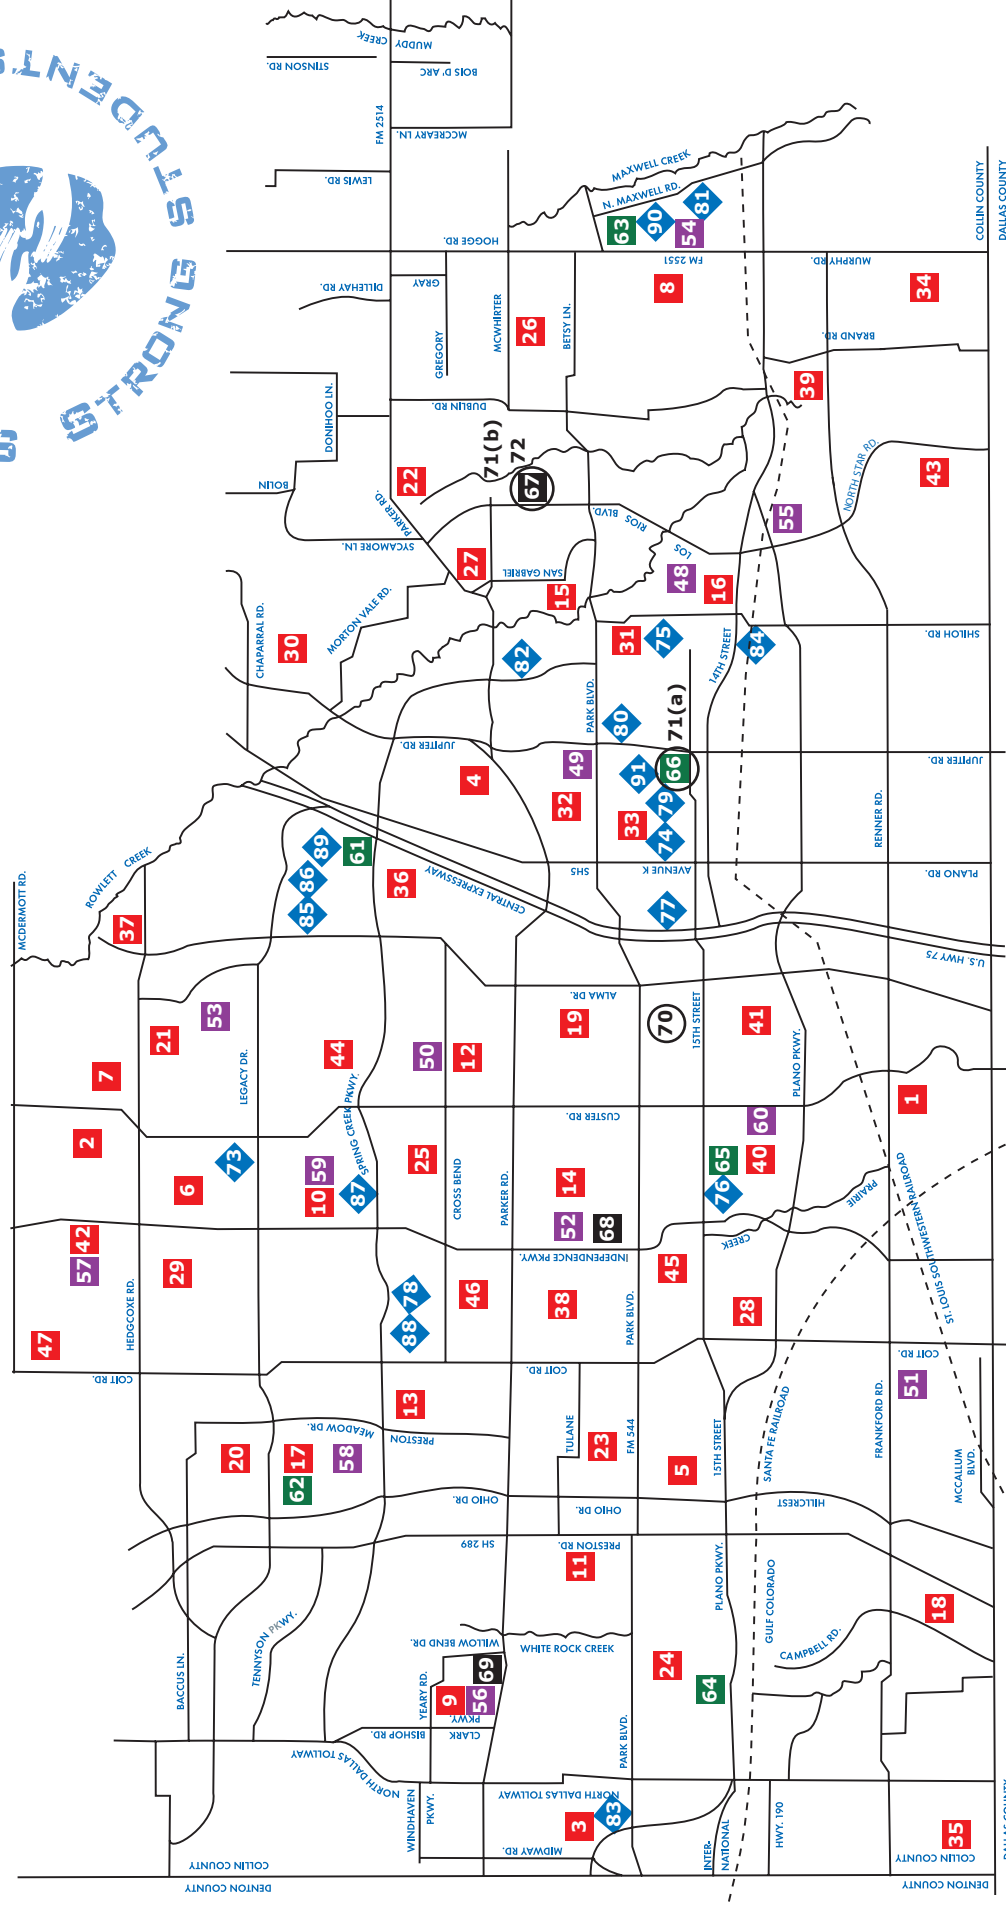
STUDENTS STRONG

MUDDY CREEK
STINSON RD.
BOIS D'ARC
FM 2514
MCCREARY LN.
LEWIS RD.
MAXWELL CREEK
N. MAXWELL RD.
63 90 81 54
HOGGE RD.
FM 2551
MURPHY RD.
COLLIN COUNTY
DALLAS COUNTY
DILLEHAY RD.
GRAY
8
34
GREGORY
MCWHIRTER
26
BETSY LN.
BRAND RD.
39
DUBLIN RD.
DONIHOO LN.
71(b)
72
67
22
BOLIN
43
NORTH STAR RD.
PARKER RD.
RIOS BLVD.
LOS
55
SYCAMORE LN.
27
SAN GABRIEL
15
48
16
MORTON VALE RD.
CHAPARRAL RD.
30
31
75
14TH STREET
84
SHILOH RD.
82
PARK BLVD.
80
71(a)
JUPITER RD.
4
49
91
66
JUPITER RD.
32
79
33
74
RENNER RD.
ROWLETT CREEK
89
61
SHS
AVENUE K
PLANO RD.
36
CENTRAL EXPRESSWAY
MCDERMOTT RD.
86
85
77
37
U.S. HWY 75
ALMA DR.
53
19
70
15TH STREET
41
21
44
50
12
7
LEGACY DR.
PLANO PKWY.
1
SPRING CREEK PKWY.
CUSTER RD.
60
2
73
59
25
65
40
6
10
87
CROSS BEND
PARKER RD.
14
76
PRAIRIE
52
68
42
CREEK
57
INDEPENDENCE PKWY.
45
29
ST. LOUIS SOUTHWESTERN RAILROAD
HEDGCOXE RD.
46
38
78
PARK BLVD.
28
47
88
COIT RD.
COIT RD.
COIT RD.
51
13
MEADOW DR.
PRESTON
TULANE
SANTA FE RAILROAD
20
17
58
23
FM 544
5
15TH STREET
FRANKFORD RD.
MCCALLUM BLVD.
62
OHIO DR.
OHIO DR.
HILLCREST
SH 289
PRESTON RD.
11
PLANO PKWY.
GULF COLORADO
18
TENNYSON PKWY.
WILLOW BEND DR.
WHITE ROCK CREEK
CAMPBELL RD.
69
24
BACCUS LN.
YEARY RD.
9
56
64
BISHOP RD.
CLARK PKWY.
PARK BLVD.
NORTH DALLAS TOLLWAY
NORTH DALLAS TOLLWAY
83
WINDHAVEN PKWY.
3
INTERNATIONAL
HWY. 190
MIDWAY RD.
35
COLLIN COUNTY
DENTON COUNTY
COLLIN COUNTY
DENTON COUNTY
DALLAS COUNTY